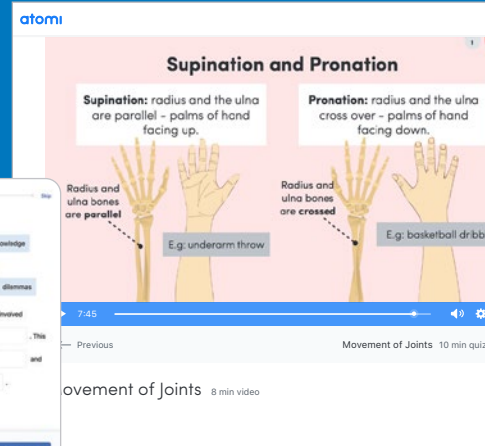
atomi

Supination and Pronation

Supination: radius and the ulna are parallel - palms of hand facing up.

Pronation: radius and the ulna cross over - palms of hand facing down.

Radius and ulna bones are parallel

E.g: underarm throw

Radius and ulna bones are crossed

E.g: basketball dribb

7:45

Skip

owledge

dilemmas

nvolved

. This

and

← Previous

Movement of Joints 10 min quiz

ovement of Joints 8 min video